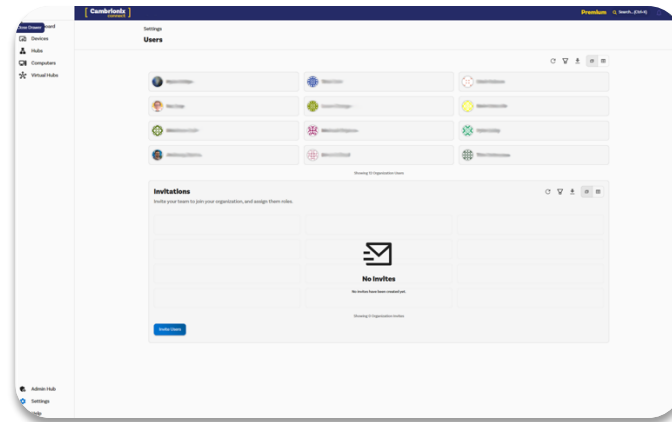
[ Cambrionix connect ]

Premium
Search... (Ctrl-K)

Close Drawer
board
Devices
Hubs
Computers
Virtual Hubs

Admin Hub
Settings
Help

Settings
Users

Showing 12 Organization Users

Invitations
Invite your team to join your organization, and assign them roles.

No Invites
No invites have been created yet.

Showing 0 Organization Invites

Invite Users